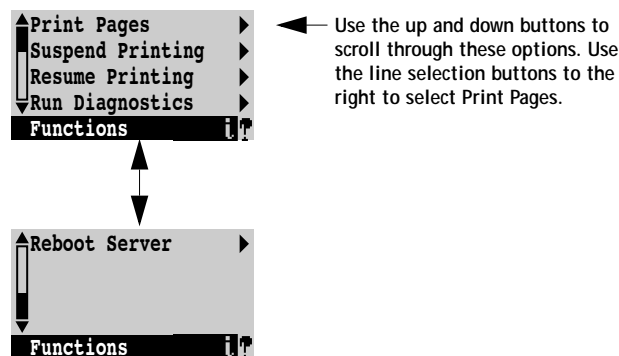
Print Pages
Suspend Printing
Resume Printing
Run Diagnostics
Functions

Use the up and down buttons to scroll through these options. Use the line selection buttons to the right to select Print Pages.

Reboot Server
Functions